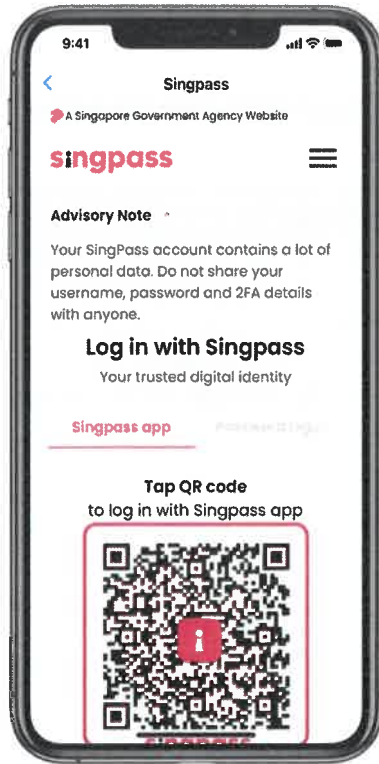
9:41

<

Singpass

A Singapore Government Agency Website

singpass

Advisory Note ˄

Your SingPass account contains a lot of personal data. Do not share your username, password and 2FA details with anyone.

Log in with Singpass

Your trusted digital identity

Singpass app

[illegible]

Tap QR code
to log in with Singpass app

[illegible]